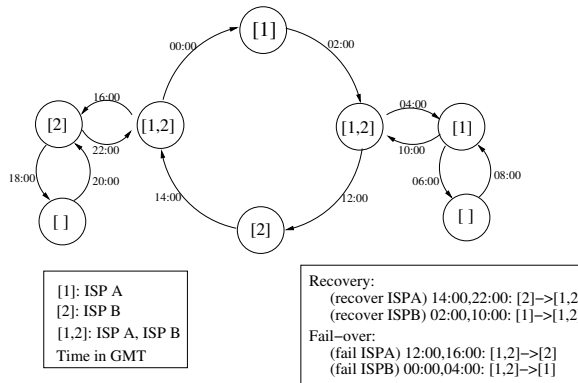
[1]

00:00

02:00

16:00

04:00

[2]

[1,2]

[1,2]

[1]

22:00

10:00

18:00

20:00

06:00

08:00

[ ]

[ ]

14:00

12:00

[2]

[1]: ISP A
[2]: ISP B
[1,2]: ISP A, ISP B
Time in GMT

Recovery:
(recover ISPA) 14:00,22:00: [2]−>[1,2
(recover ISPB) 02:00,10:00: [1]−>[1,2
Fail−over:
(fail ISPA) 12:00,16:00: [1,2]−>[2]
(fail ISPB) 00:00,04:00: [1,2]−>[1]